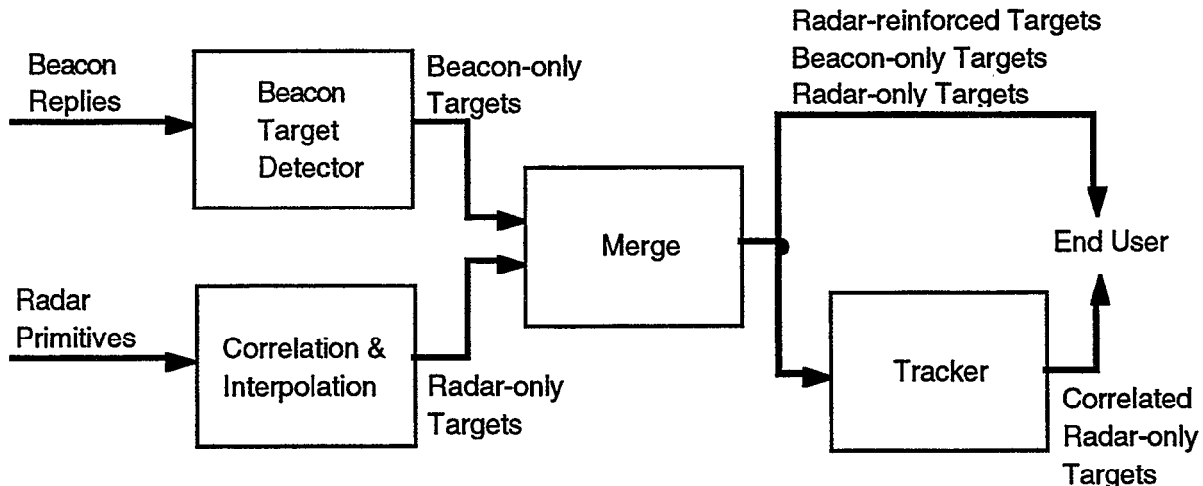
Beacon Replies

Beacon Target Detector

Beacon-only Targets

Radar-reinforced Targets
Beacon-only Targets
Radar-only Targets

Merge

End User

Radar Primitives

Correlation & Interpolation

Radar-only Targets

Tracker

Correlated Radar-only Targets